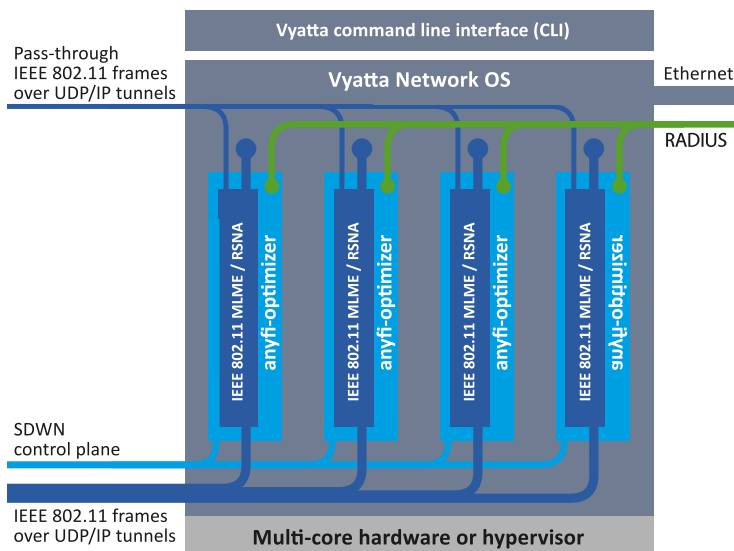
Vyatta command line interface (CLI)

Pass-through IEEE 802.11 frames over UDP/IP tunnels

Vyatta Network OS

Ethernet

RADIUS

IEEE 802.11 MLME / RSNA

anyfi-optimizer

IEEE 802.11 MLME / RSNA

anyfi-optimizer

IEEE 802.11 MLME / RSNA

anyfi-optimizer

IEEE 802.11 MLME / RSNA

anyfi-optimizer

SDWN control plane

IEEE 802.11 frames over UDP/IP tunnels

Multi-core hardware or hypervisor